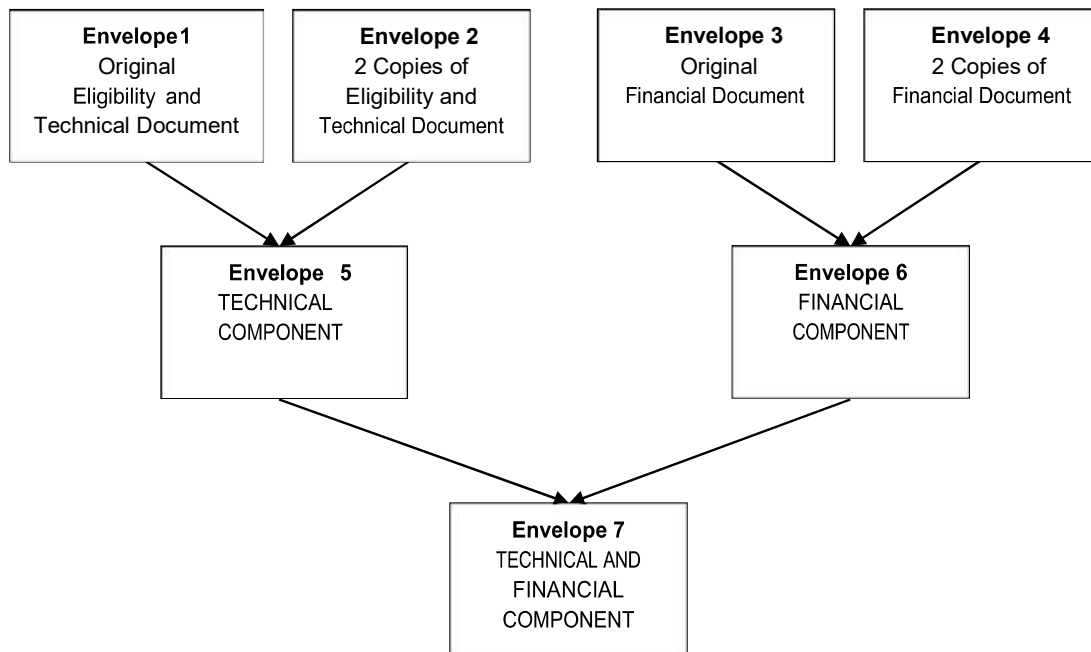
Envelope1
Original
Eligibility and
Technical Document

Envelope 2
2 Copies of
Eligibility and
Technical Document

Envelope 3
Original
Financial Document

Envelope 4
2 Copies of
Financial Document

Envelope 5
TECHNICAL
COMPONENT

Envelope 6
FINANCIAL
COMPONENT

Envelope 7
TECHNICAL AND
FINANCIAL
COMPONENT